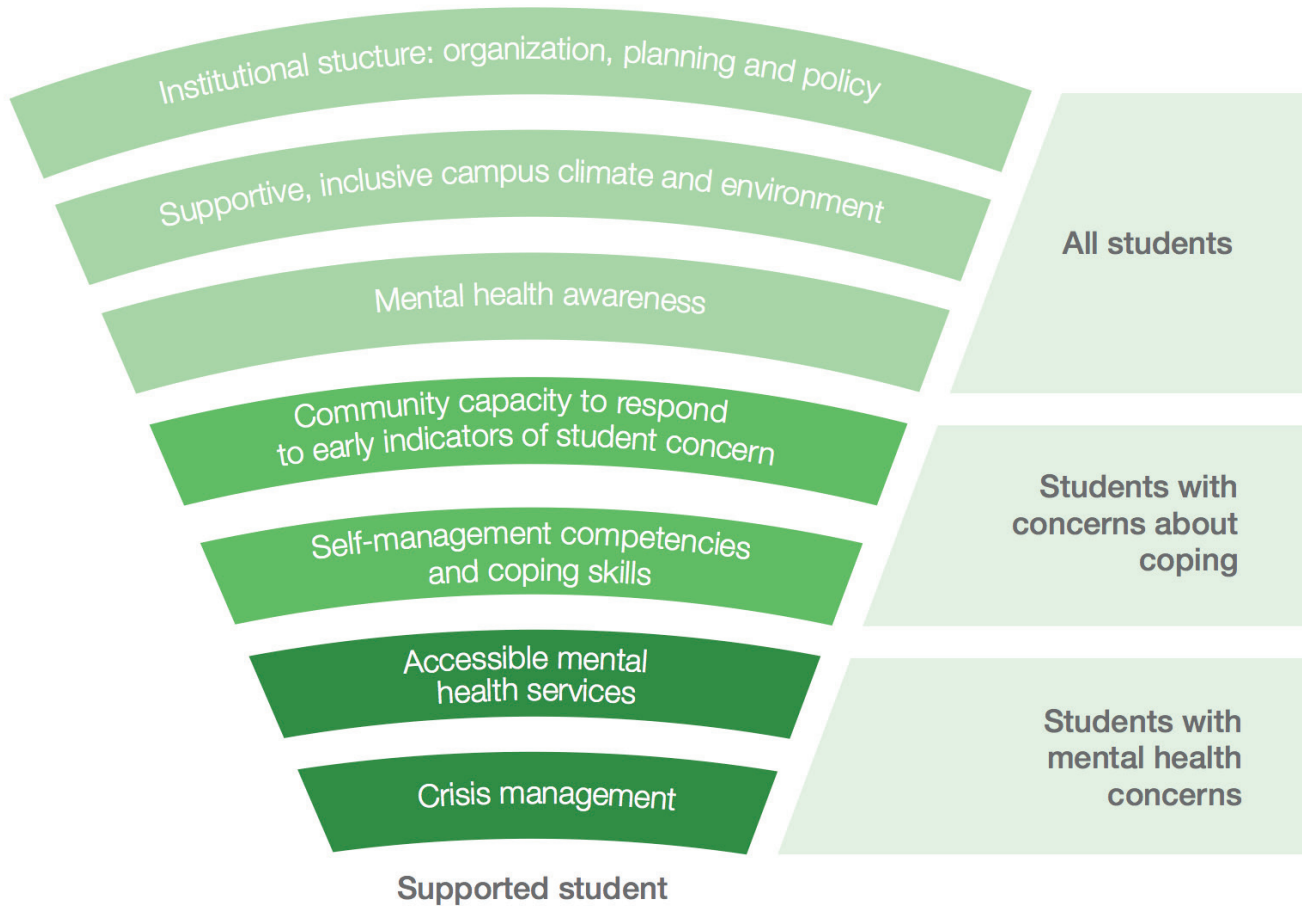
Institutional stucture: organization, planning and policy

Supportive, inclusive campus climate and environment

Mental health awareness

Community capacity to respond to early indicators of student concern

Self-management competencies and coping skills

Accessible mental health services

Crisis management

Supported student

All students

Students with concerns about coping

Students with mental health concerns